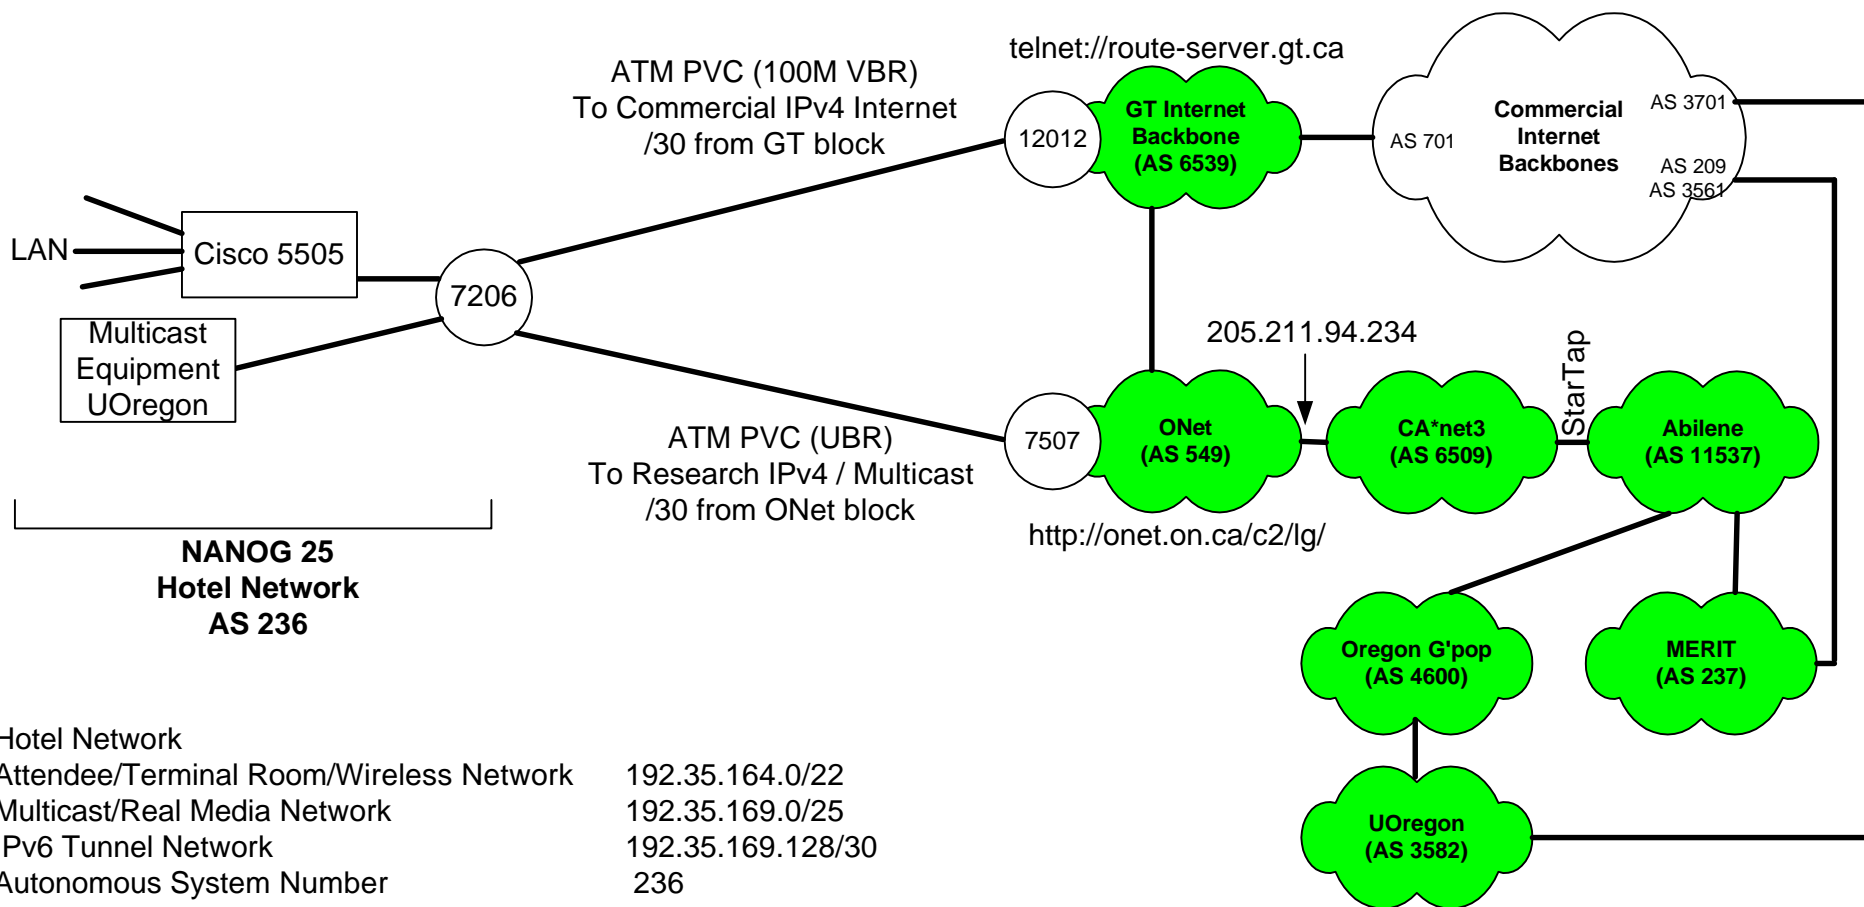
telnet://route-server.gt.ca

ATM PVC (100M VBR)
To Commercial IPv4 Internet
/30 from GT block

12012

GT Internet Backbone (AS 6539)

AS 701

Commercial Internet Backbones

AS 3701

AS 209
AS 3561

LAN

Cisco 5505

7206

Multicast Equipment UOregon

205.211.94.234

StarTap

7507

ONet (AS 549)

CA*net3 (AS 6509)

Abilene (AS 11537)

ATM PVC (UBR)
To Research IPv4 / Multicast
/30 from ONet block

http://onet.on.ca/c2/lg/

NANOG 25
Hotel Network
AS 236

Oregon G'pop (AS 4600)

MERIT (AS 237)

UOregon (AS 3582)

| Hotel Network | |
|---|---|
| Attendee/Terminal Room/Wireless Network | 192.35.164.0/22 |
| Multicast/Real Media Network | 192.35.169.0/25 |
| Pv6 Tunnel Network | 192.35.169.128/30 |
| Autonomous System Number | 236 |